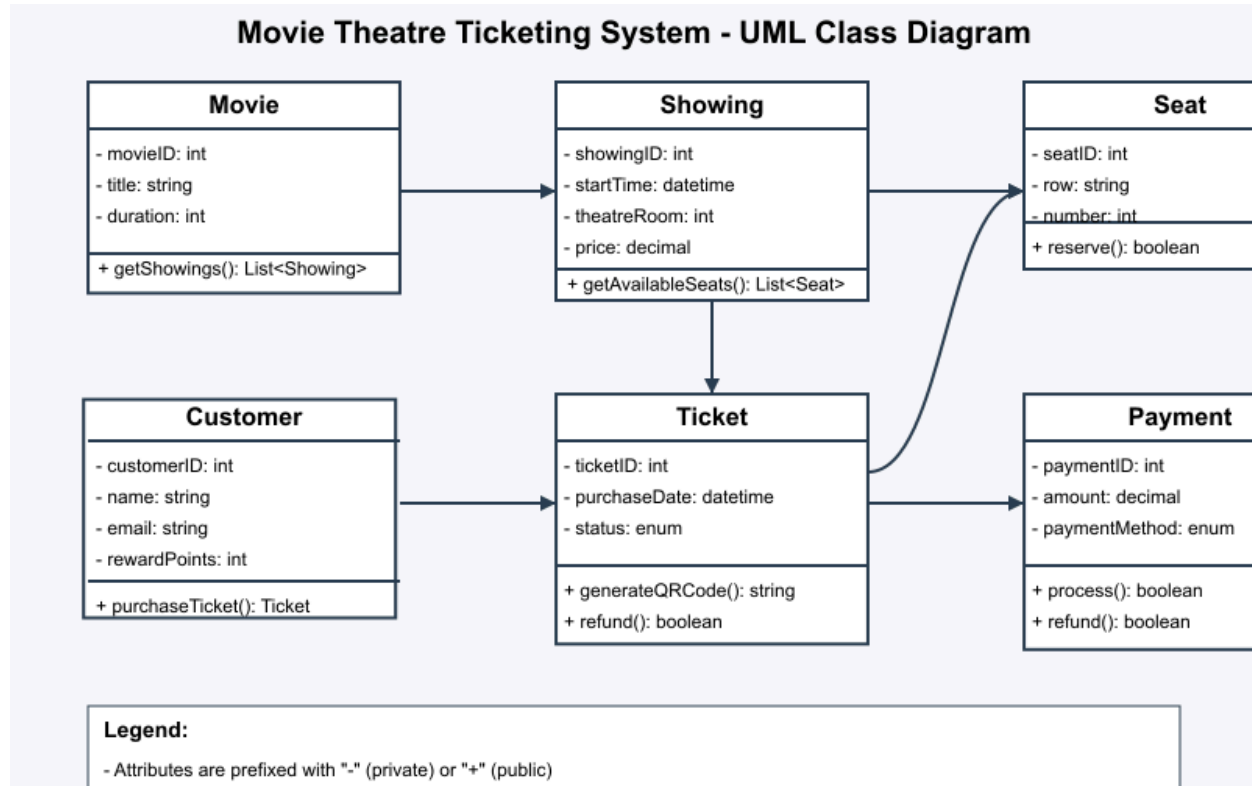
Movie Theatre Ticketing System - UML Class Diagram

Movie
- movieID: int
- title: string
- duration: int
+ getShowings(): List<Showing>

Showing
- showingID: int
- startTime: datetime
- theatreRoom: int
- price: decimal
+ getAvailableSeats(): List<Seat>

Seat
- seatID: int
- row: string
- number: int
+ reserve(): boolean

Customer
- customerID: int
- name: string
- email: string
- rewardPoints: int
+ purchaseTicket(): Ticket

Ticket
- ticketID: int
- purchaseDate: datetime
- status: enum
+ generateQRCode(): string
+ refund(): boolean

Payment
- paymentID: int
- amount: decimal
- paymentMethod: enum
+ process(): boolean
+ refund(): boolean

Legend:
- Attributes are prefixed with "-" (private) or "+" (public)